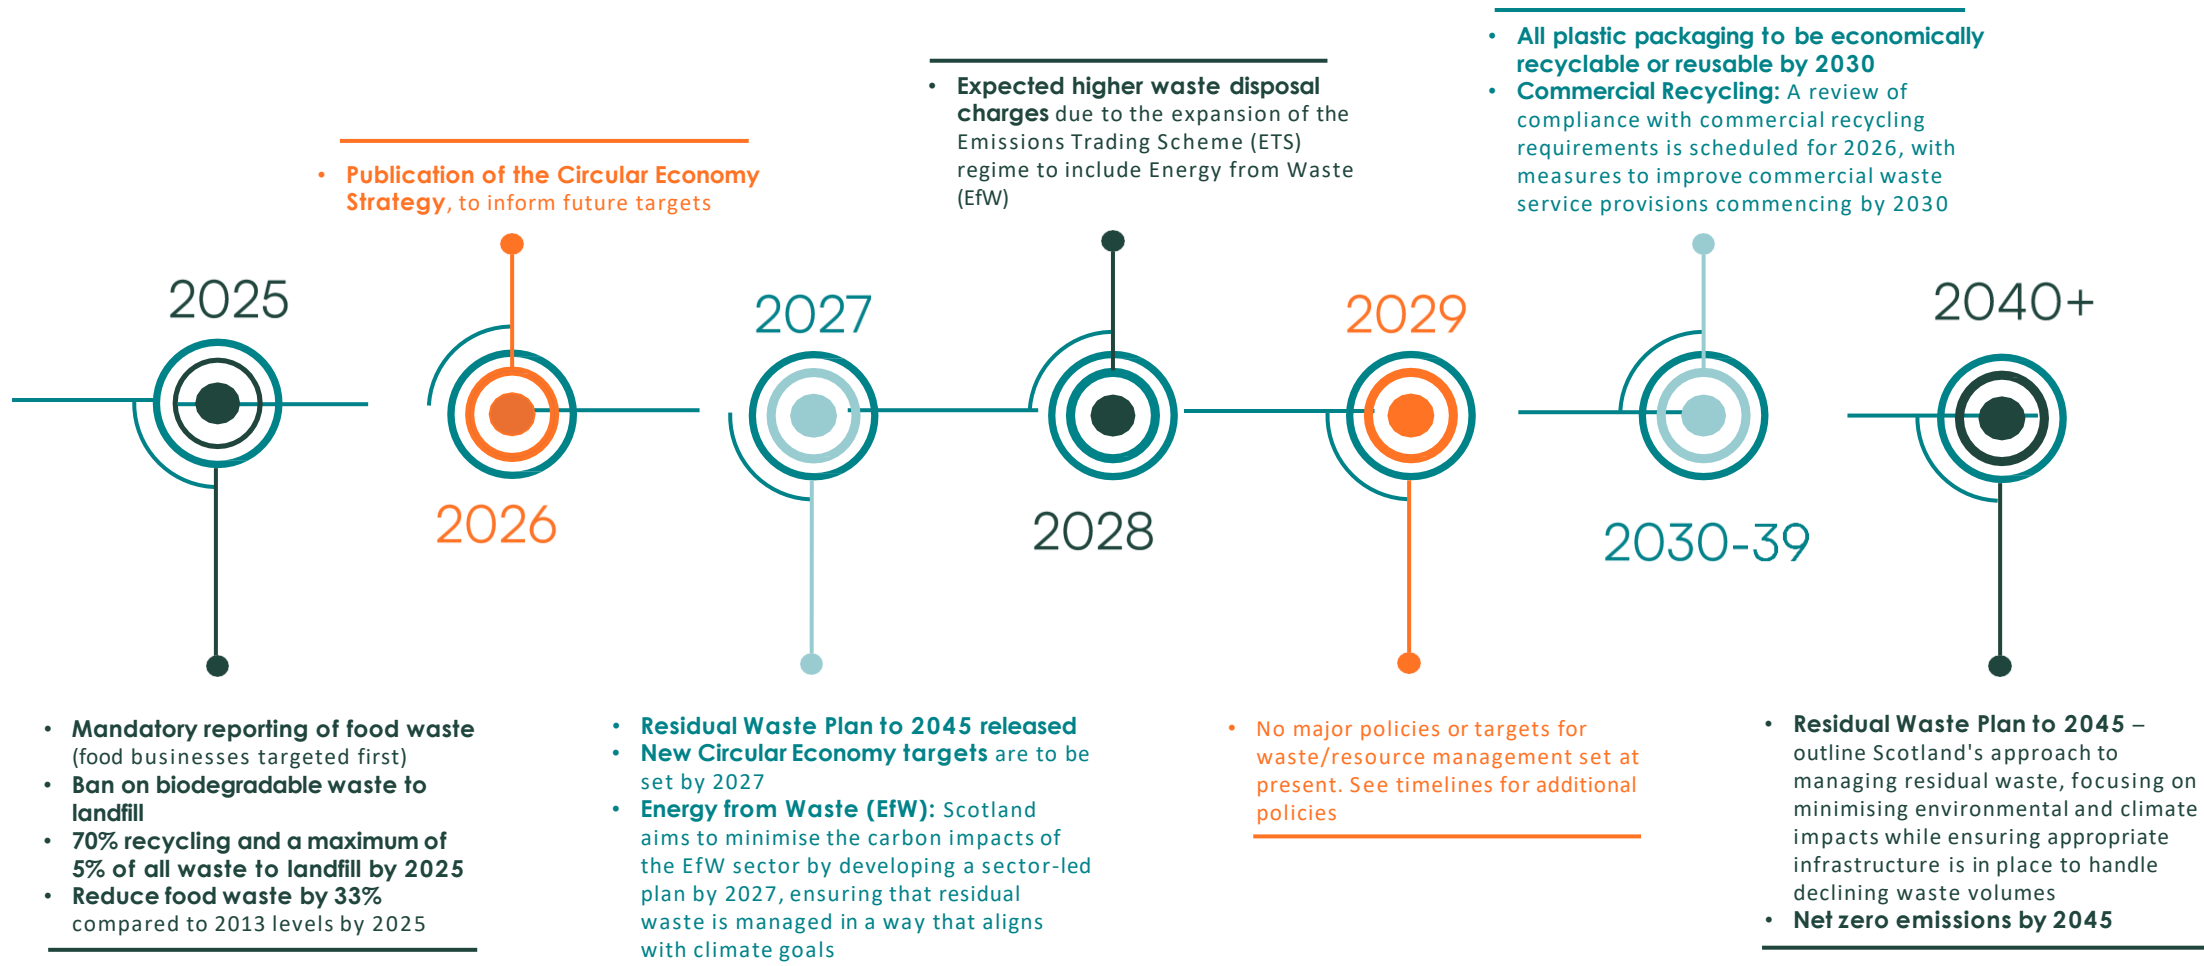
2025

- Mandatory reporting of food waste (food businesses targeted first)
- Ban on biodegradable waste to landfill
- 70% recycling and a maximum of 5% of all waste to landfill by 2025
- Reduce food waste by 33% compared to 2013 levels by 2025

- Publication of the Circular Economy Strategy, to inform future targets

2026

2027

- Residual Waste Plan to 2045 released
- New Circular Economy targets are to be set by 2027
- Energy from Waste (EfW): Scotland aims to minimise the carbon impacts of the EfW sector by developing a sector-led plan by 2027, ensuring that residual waste is managed in a way that aligns with climate goals

- Expected higher waste disposal charges due to the expansion of the Emissions Trading Scheme (ETS) regime to include Energy from Waste (EfW)

2028

2029

- No major policies or targets for waste/resource management set at present. See timelines for additional policies

- All plastic packaging to be economically recyclable or reusable by 2030
- Commercial Recycling: A review of compliance with commercial recycling requirements is scheduled for 2026, with measures to improve commercial waste service provisions commencing by 2030

2030-39

2040+

- Residual Waste Plan to 2045 – outline Scotland's approach to managing residual waste, focusing on minimising environmental and climate impacts while ensuring appropriate infrastructure is in place to handle declining waste volumes
- Net zero emissions by 2045